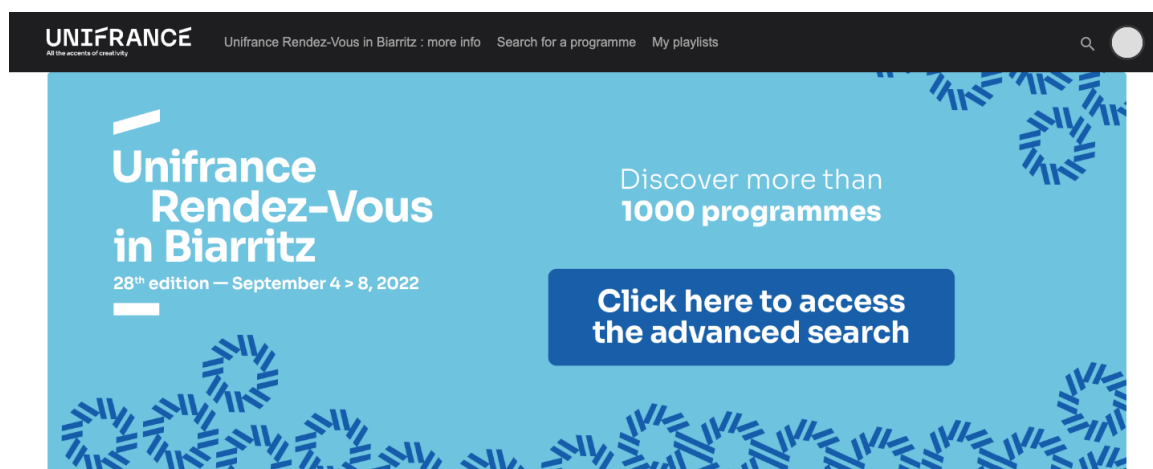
UNIFRANCE
All the accents of creativity

Unifrance Rendez-Vous in Biarritz : more info Search for a programme My playlists

Unifrance Rendez-Vous in Biarritz
28th edition — September 4 > 8, 2022

Discover more than
1000 programmes

Click here to access the advanced search